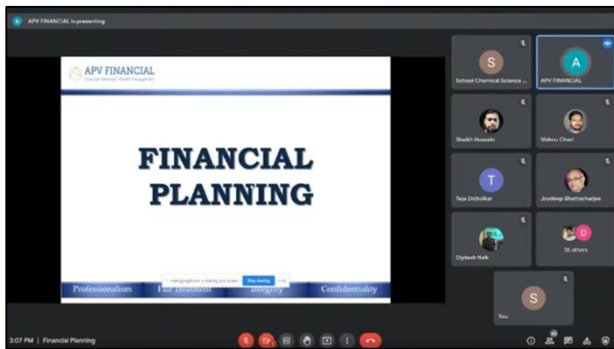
APV FINANCIAL is presenting

APV FINANCIAL
Financial Planning | Wealth Management

FINANCIAL PLANNING

Professionalism
Fair Treatment
Integrity
Confidentiality

meet.google.com is sharing your screen. Stop sharing Hide

S
School Chemical Science ...

A
APV FINANCIAL

Shaikh Hussain

Vishnu Chari

T
Teja Dicholkar

Joydeep Bhattacharjee

D
26 others

Dhyllesh Naik

S
You

3:07 PM | Financial Planning